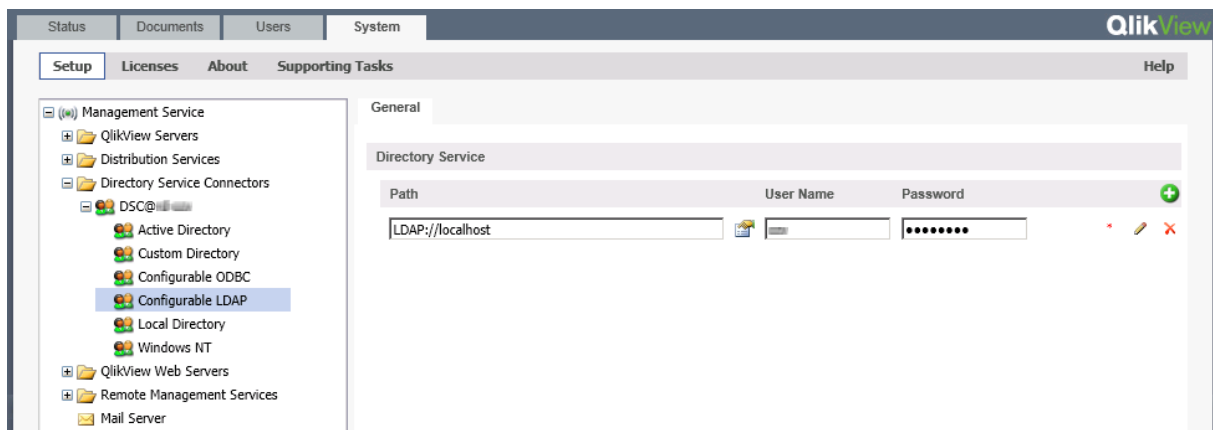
Status Documents Users System

QlikView

Setup Licenses About Supporting Tasks Help

Management Service
QlikView Servers
Distribution Services
Directory Service Connectors
DSC@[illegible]
Active Directory
Custom Directory
Configurable ODBC
Configurable LDAP
Local Directory
Windows NT
QlikView Web Servers
Remote Management Services
Mail Server

General

Directory Service

| Path | User Name | Password |
|---|---|---|
| LDAP://localhost | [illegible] | •••••••• |